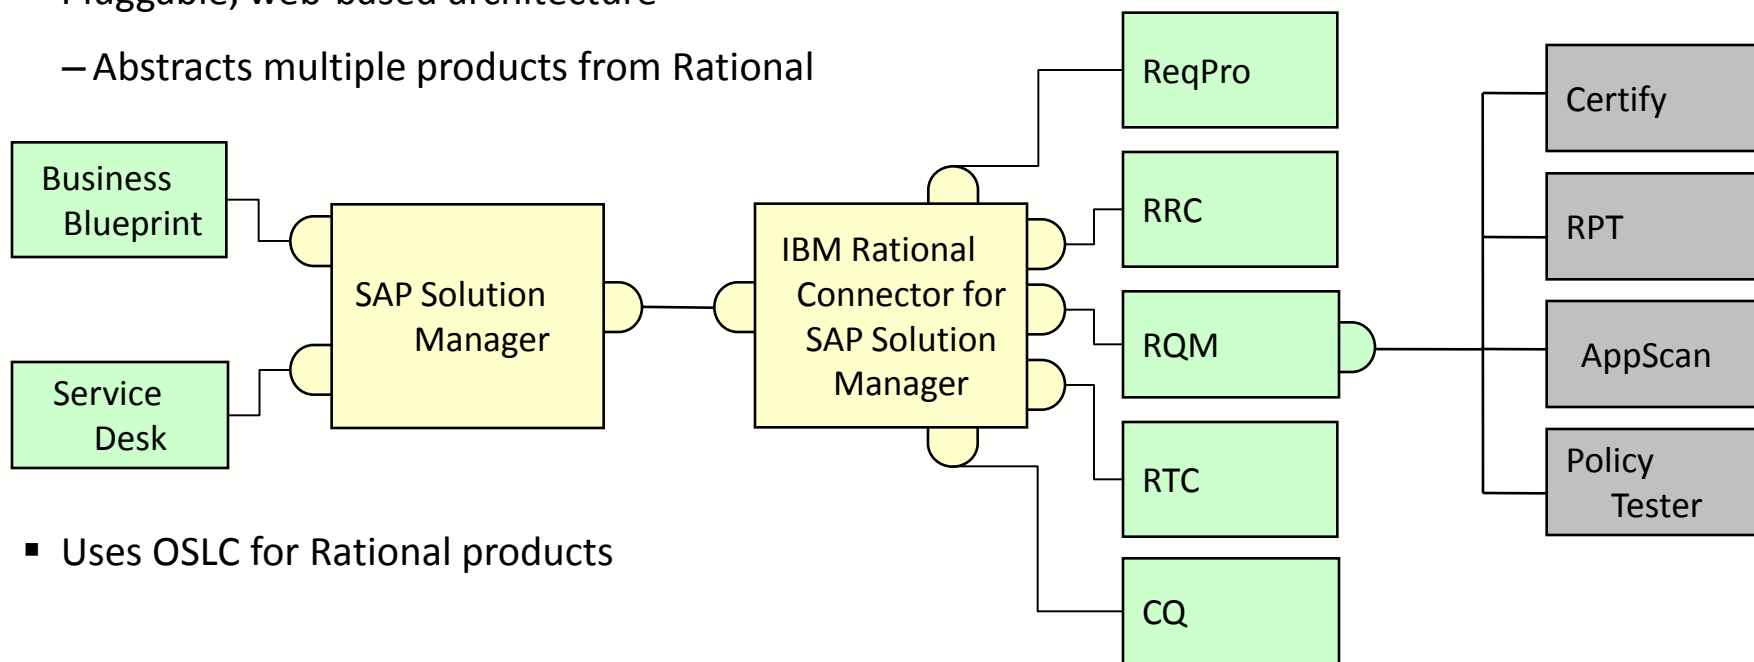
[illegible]

– Abstracts multiple products from Rational

Business Blueprint

Service Desk

SAP Solution Manager

IBM Rational Connector for SAP Solution Manager

ReqPro

RRC

RQM

RTC

CQ

Certify

RPT

AppScan

Policy Tester

▪ Uses OSLC for Rational products